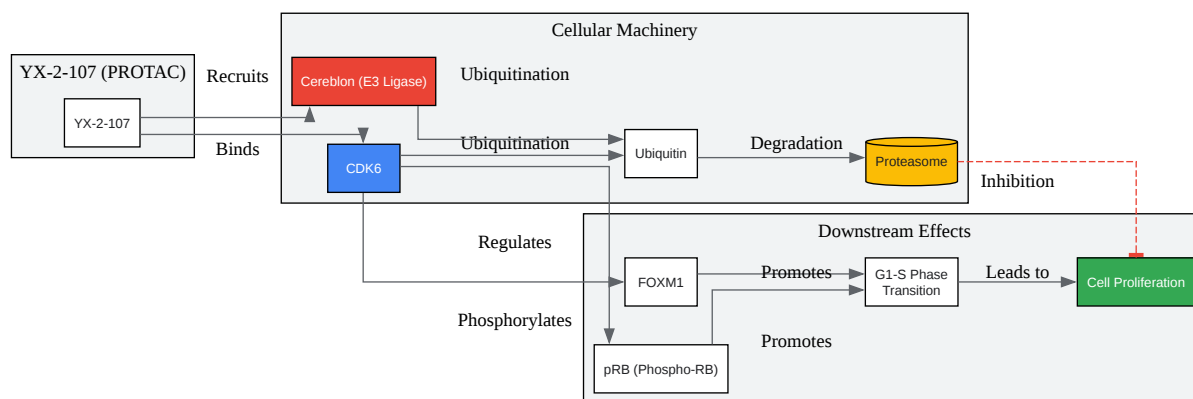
Cellular Machinery

YX-2-107 (PROTAC)

YX-2-107

Recruits

Binds

Cereblon (E3 Ligase)

Ubiquitination

Ubiquitination

CDK6

Ubiquitin

Degradation

Proteasome

Inhibition

Downstream Effects

Regulates

FOXM1

Promotes

G1-S Phase Transition

Leads to

Cell Proliferation

Phosphorylates

Promotes

pRB (Phospho-RB)